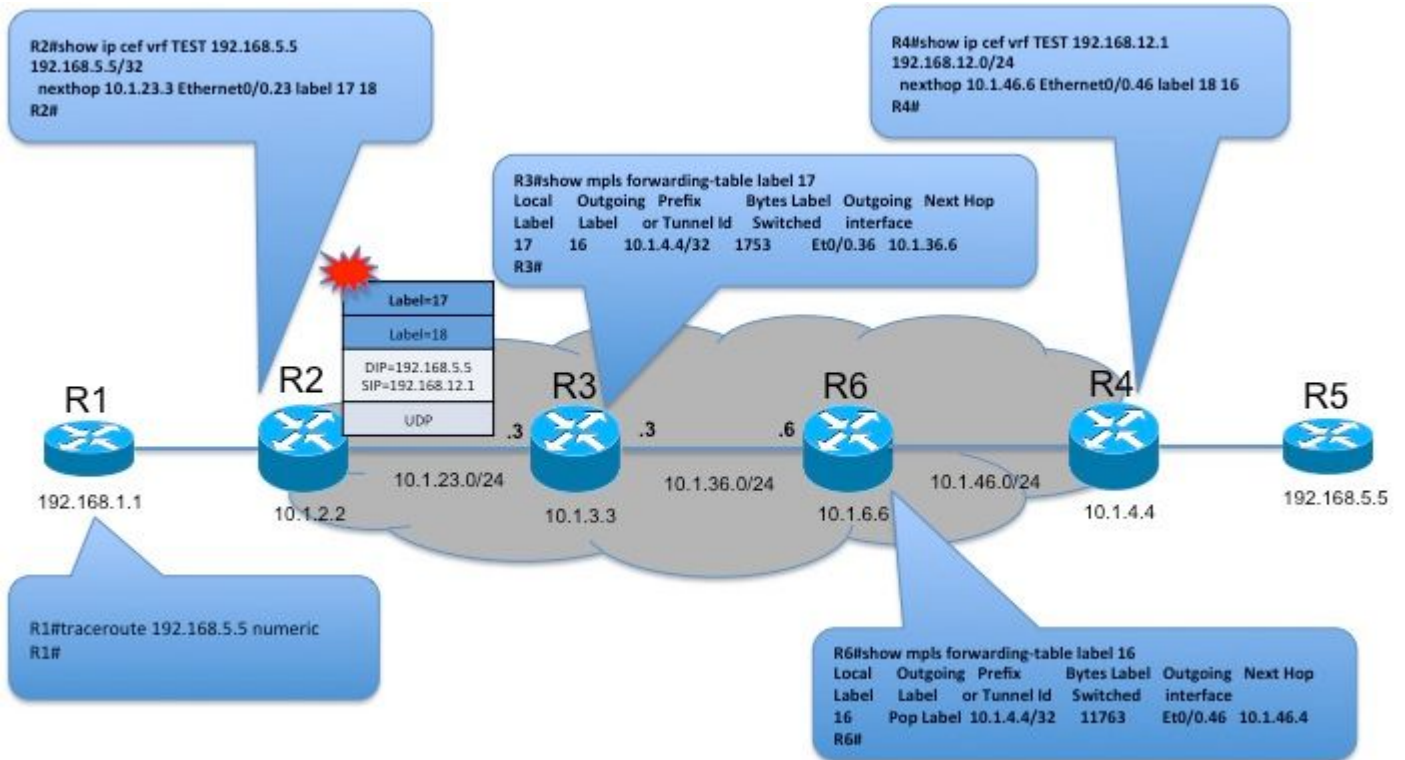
R2#show ip cef vrf TEST 192.168.5.5
192.168.5.5/32
nexthop 10.1.23.3 Ethernet0/0.23 label 17 18
R2#

R4#show ip cef vrf TEST 192.168.12.1
192.168.12.0/24
nexthop 10.1.46.6 Ethernet0/0.46 label 18 16
R4#

R3#show mpls forwarding-table label 17

| Local Label | Outgoing Label | Prefix or Tunnel Id | Bytes Label Switched | Outgoing interface | Next Hop |
|---|---|---|---|---|---|
| 17 | 16 | 10.1.4.4/32 | 1753 | Et0/0.36 | 10.1.36.6 |

R3#

Label=17
Label=18
DIP=192.168.5.5
SIP=192.168.12.1
UDP

R1
192.168.1.1

R2
10.1.2.2

.3
10.1.23.0/24

R3
10.1.3.3

.3
10.1.36.0/24

.6
R6
10.1.6.6

10.1.46.0/24

R4
10.1.4.4

R5
192.168.5.5

R1#traceroute 192.168.5.5 numeric
R1#

R6#show mpls forwarding-table label 16

| Local Label | Outgoing Label | Prefix or Tunnel Id | Bytes Label Switched | Outgoing interface | Next Hop |
|---|---|---|---|---|---|
| 16 | Pop Label | 10.1.4.4/32 | 11763 | Et0/0.46 | 10.1.46.4 |

R6#